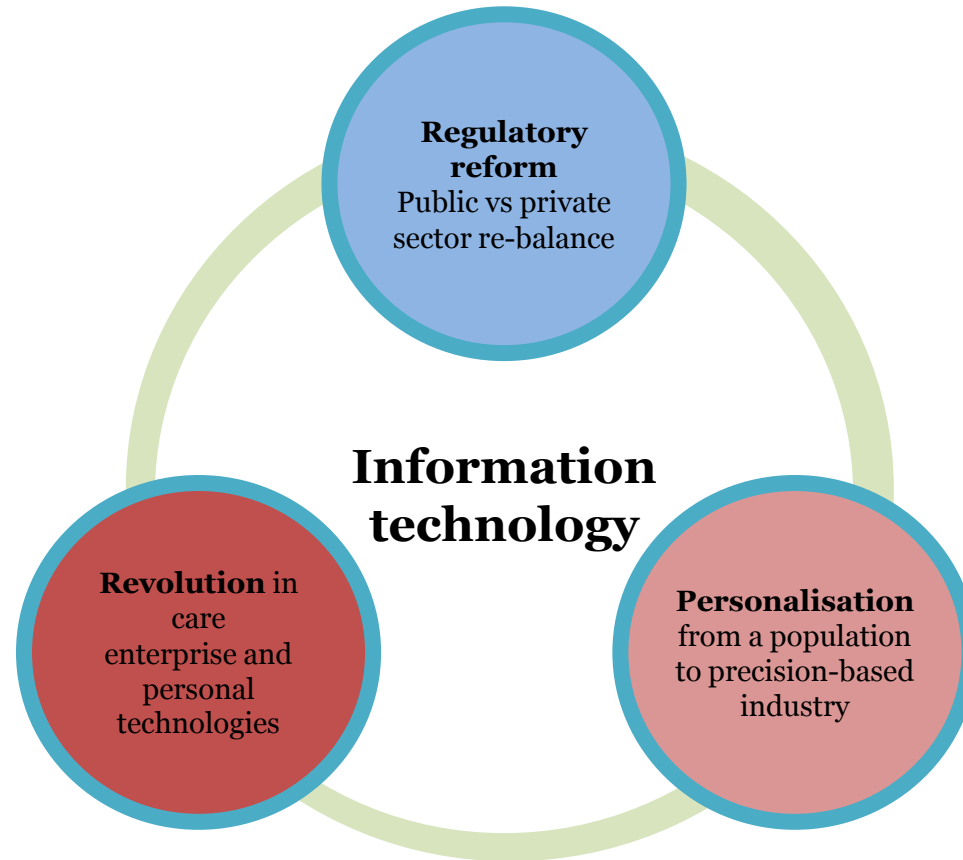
**Regulatory reform**
Public vs private sector re-balance

**Information technology**

**Revolution** in care enterprise and personal technologies

**Personalisation** from a population to precision-based industry